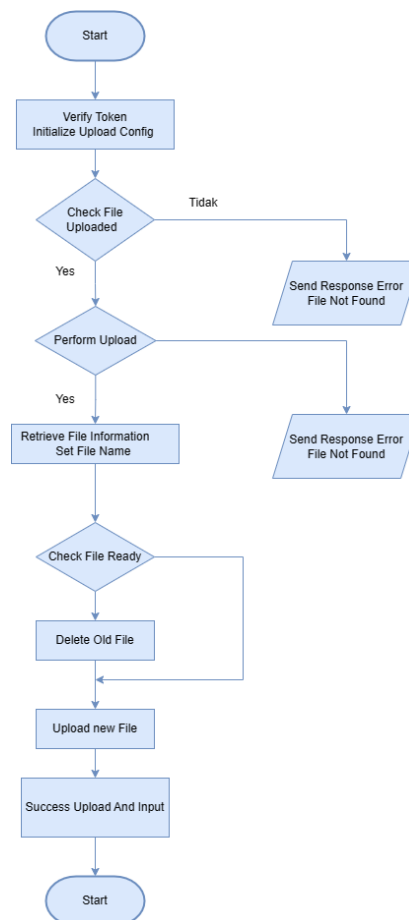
Start

Verify Token
Initialize Upload Config

Check File Uploaded

Tidak

Yes

Send Response Error File Not Found

Perform Upload

Yes

Retrieve File Information
Set File Name

Send Response Error File Not Found

Check File Ready

Delete Old File

Upload new File

Success Upload And Input

Start